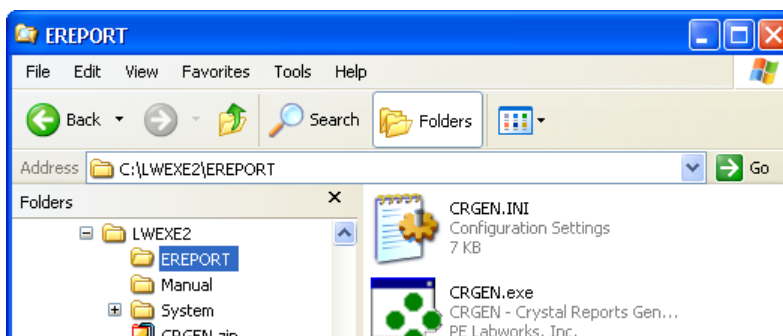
EREPORT

File Edit View Favorites Tools Help

Back Search Folders

Address C:\LWEXE2\EREPORT Go

Folders ×

LWEXE2
EREPORT
Manual
System
CRGEN.zip

CRGEN.INI
Configuration Settings
7 KB

CRGEN.exe
CRGEN - Crystal Reports Gen...
PE Labworks, Inc.